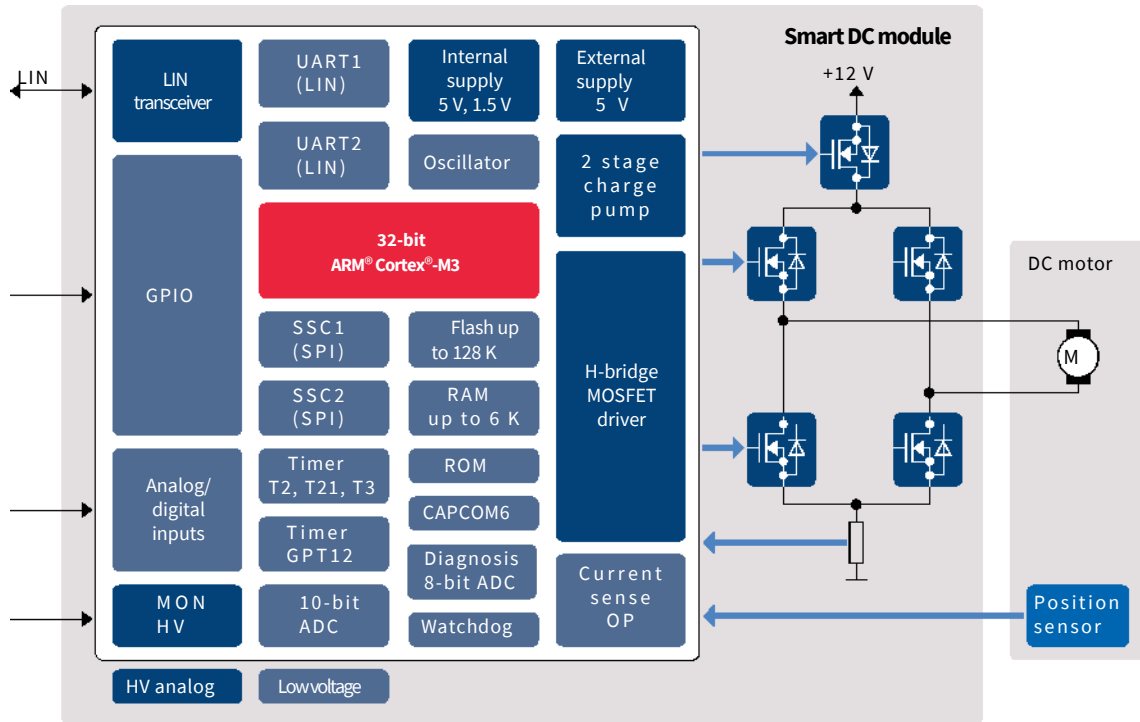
Smart DC module

LIN

LIN transceiver

UART1 (LIN)

Internal supply 5 V, 1.5 V

External supply 5 V

+12 V

UART2 (LIN)

Oscillator

2 stage charge pump

GPIO

32-bit ARM® Cortex®-M3

DC motor

SSC1 (SPI)

Flash up to 128 K

H-bridge MOSFET driver

M

SSC2 (SPI)

RAM up to 6 K

Analog/ digital inputs

Timer T2, T21, T3

ROM

CAPCOM6

Timer GPT12

Diagnosis 8-bit ADC

Current sense OP

Position sensor

MON HV

10-bit ADC

Watchdog

HV analog

Low voltage